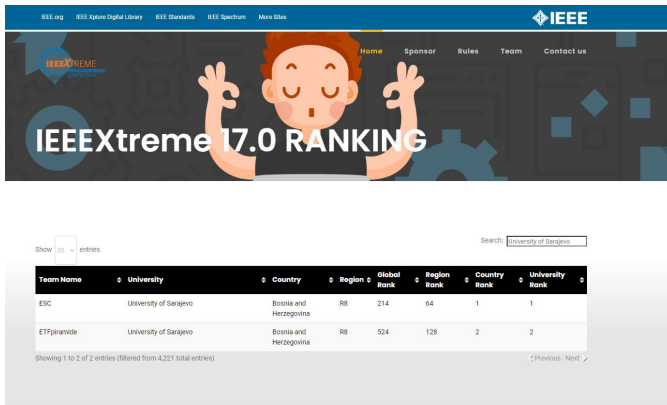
IEEE.org IEEE Xplore Digital Library IEEE Standards IEEE Spectrum More Sites

IEEE

IEEEXtreme

Home Sponsor Rules Team Contact us

IEEEXtreme 17.0 RANKING

Show 30 entries

Search: University of Sarajevo

| Team Name | University | Country | Region | Global Rank | Region Rank | Country Rank | University Rank |
|---|---|---|---|---|---|---|---|
| ESC | University of Sarajevo | Bosnia and Herzegovina | R8 | 214 | 64 | 1 | 1 |
| ETFpiramide | University of Sarajevo | Bosnia and Herzegovina | R8 | 524 | 128 | 2 | 2 |

Showing 1 to 2 of 2 entries (filtered from 4,221 total entries)

Previous Next